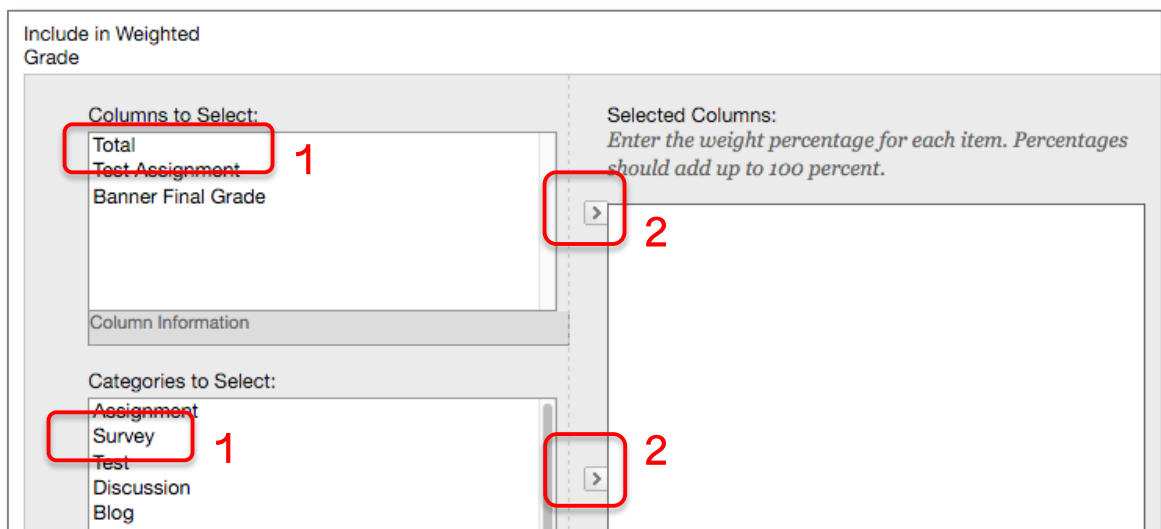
Include in Weighted Grade

Columns to Select:
Total
Test Assignment
Banner Final Grade
Column Information

1

Selected Columns:
*Enter the weight percentage for each item. Percentages should add up to 100 percent.*

2

Categories to Select:
Assignment
Survey
Test
Discussion
Blog

1

2